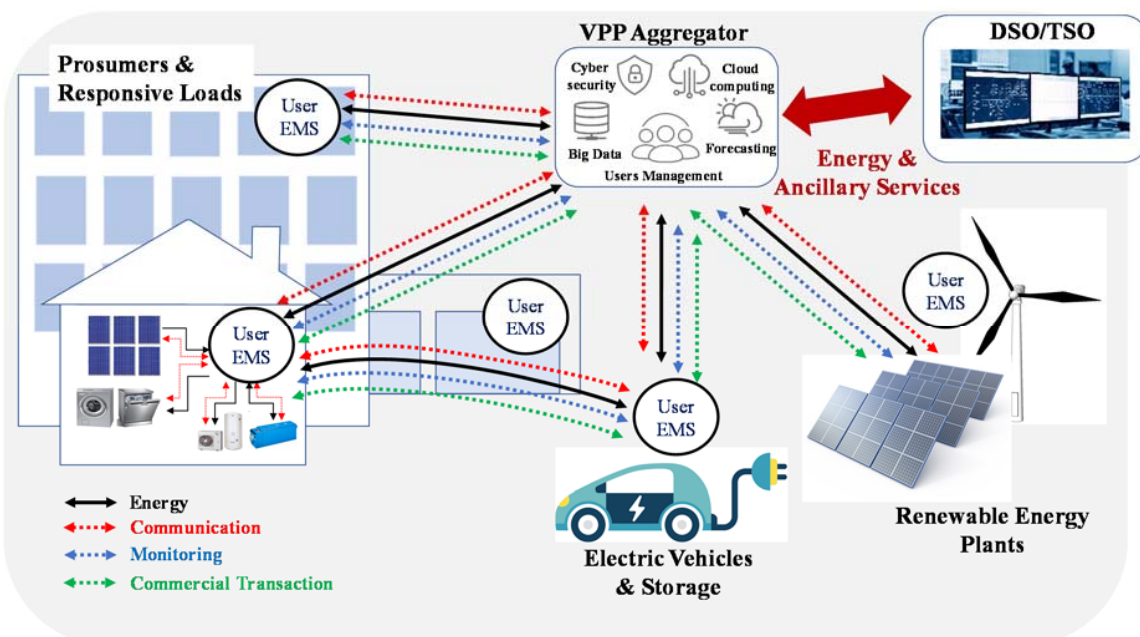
Prosumers & Responsive Loads

User EMS

VPP Aggregator

Cyber security

Cloud computing

Big Data

Forecasting

Users Management

DSO/TSO

Energy & Ancillary Services

User EMS

User EMS

User EMS

User EMS

Energy

Communication

Monitoring

Commercial Transaction

Electric Vehicles & Storage

Renewable Energy Plants